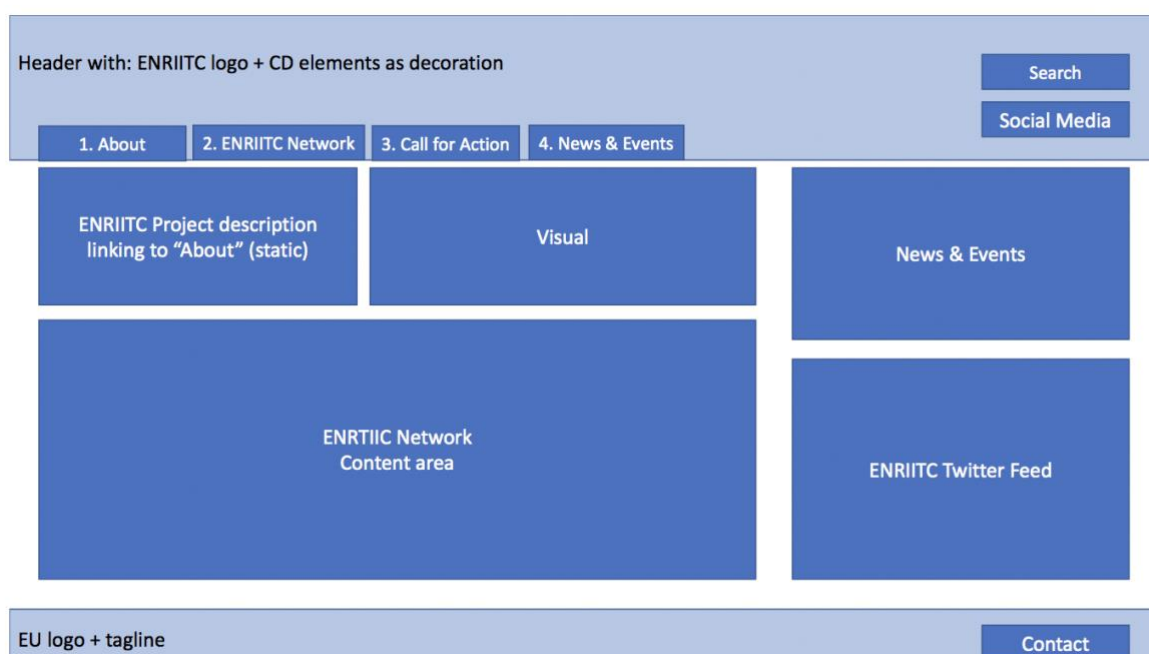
Header with: ENRIITC logo + CD elements as decoration

Search

Social Media

1. About

2. ENRIITC Network

3. Call for Action

4. News & Events

ENRIITC Project description linking to "About" (static)

Visual

News & Events

ENRTIIC Network
Content area

ENRIITC Twitter Feed

EU logo + tagline

Contact